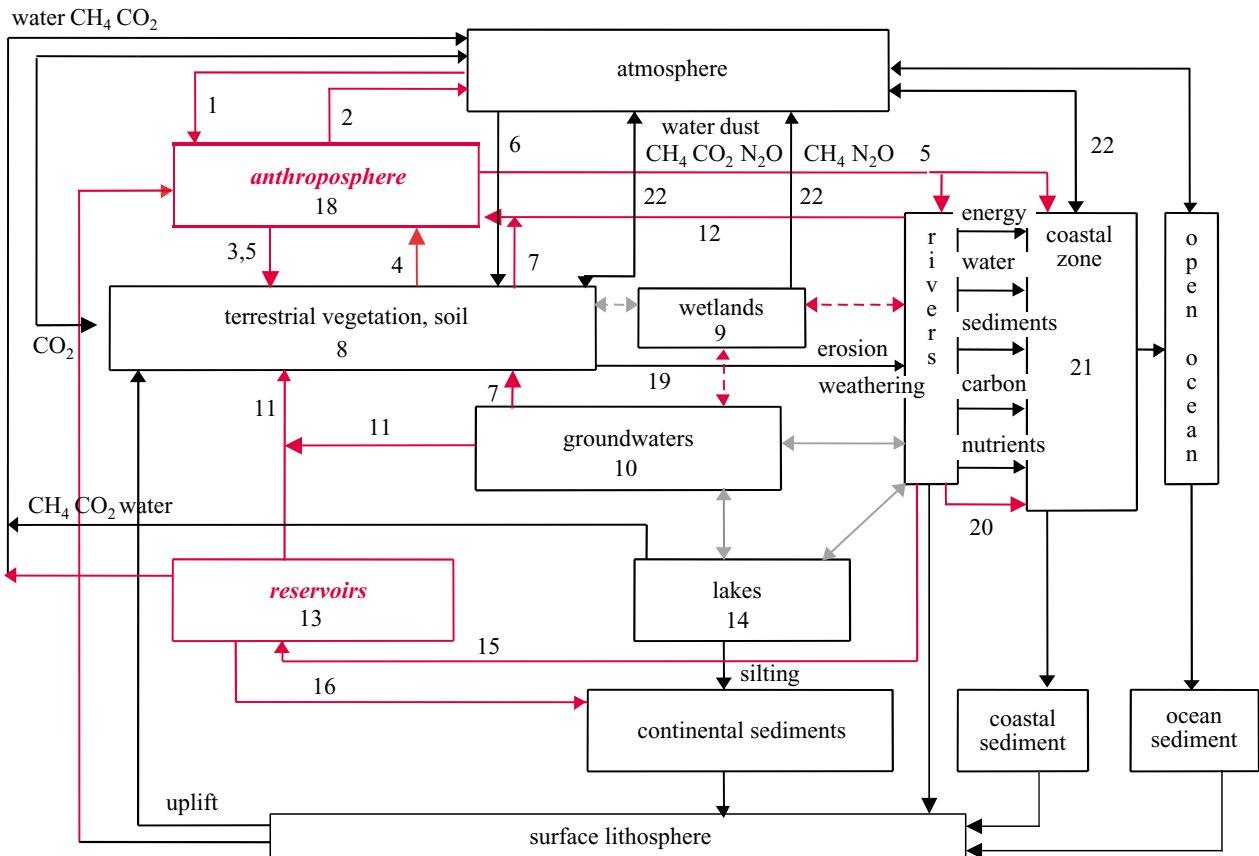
water $CH_4$ $CO_2$

atmosphere

1

2

6

water dust
$CH_4$ $CO_2$ $N_2O$

$CH_4$ $N_2O$

5

22

anthroposphere
18

22

22

12

3,5

4

7

terrestrial vegetation, soil
8

$CO_2$

wetlands
9

r
i
v
e
r
s

energy

water

sediments

carbon

nutrients

coastal zone

21

o
p
e
n

o
c
e
a
n

erosion

weathering

19

11

7

11

groundwaters
10

$CH_4$ $CO_2$ water

20

reservoirs
13

lakes
14

15

silting

16

continental sediments

coastal sediment

ocean sediment

uplift

surface lithosphere